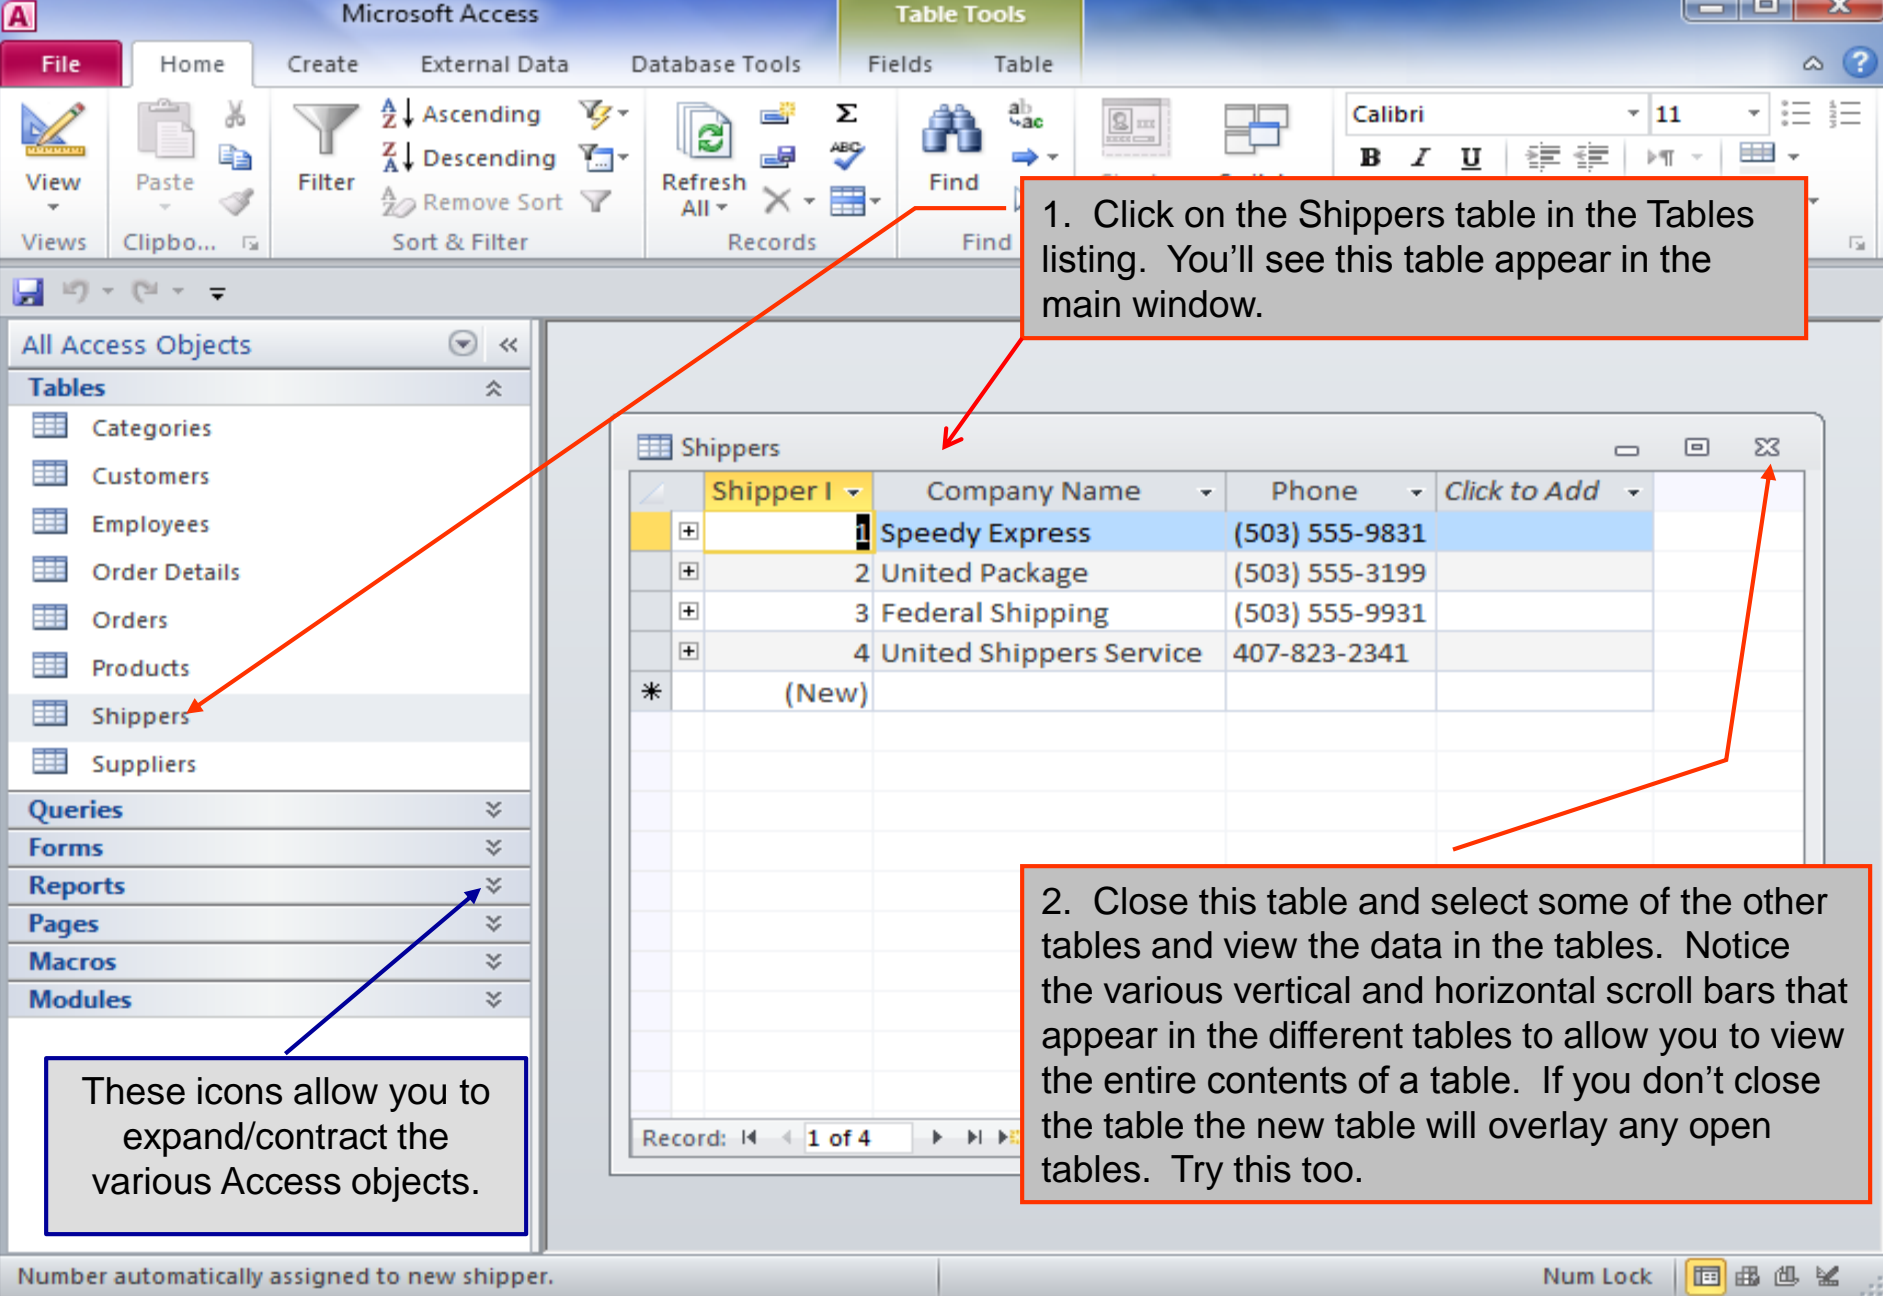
Microsoft Access

Table Tools

File | Home | Create | External Data | Database Tools | Fields | Table

View
Views

Paste
Clipbo...

Filter
Ascending
Descending
Remove Sort
Sort & Filter

Refresh All
Records

Find
Find

Calibri
11
B I U

1. Click on the Shippers table in the Tables listing. You'll see this table appear in the main window.

All Access Objects

Tables
Categories
Customers
Employees
Order Details
Orders
Products
Shippers
Suppliers
Queries
Forms
Reports
Pages
Macros
Modules

Shippers

| Shipper I | Company Name | Phone | Click to Add |
|---|---|---|---|
| 1 | Speedy Express | (503) 555-9831 | |
| 2 | United Package | (503) 555-3199 | |
| 3 | Federal Shipping | (503) 555-9931 | |
| 4 | United Shippers Service | 407-823-2341 | |
| (New) | | | |

Record: 1 of 4

These icons allow you to expand/contract the various Access objects.

2. Close this table and select some of the other tables and view the data in the tables. Notice the various vertical and horizontal scroll bars that appear in the different tables to allow you to view the entire contents of a table. If you don't close the table the new table will overlay any open tables. Try this too.

Number automatically assigned to new shipper.

Num Lock